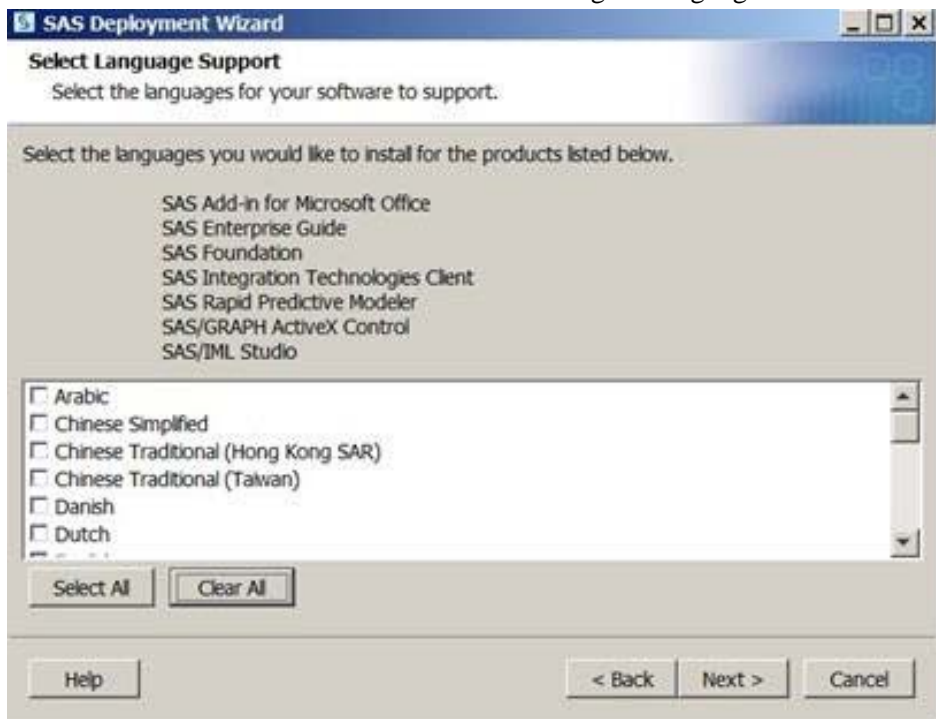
SAS Deployment Wizard

Select Language Support

Select the languages for your software to support.

Select the languages you would like to install for the products listed below.

SAS Add-in for Microsoft Office
SAS Enterprise Guide
SAS Foundation
SAS Integration Technologies Client
SAS Rapid Predictive Modeler
SAS/GRAPH ActiveX Control
SAS/IML Studio

Arabic
Chinese Simplified
Chinese Traditional (Hong Kong SAR)
Chinese Traditional (Taiwan)
Danish
Dutch
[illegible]

Select All

Clear All

Help

< Back

Next >

Cancel